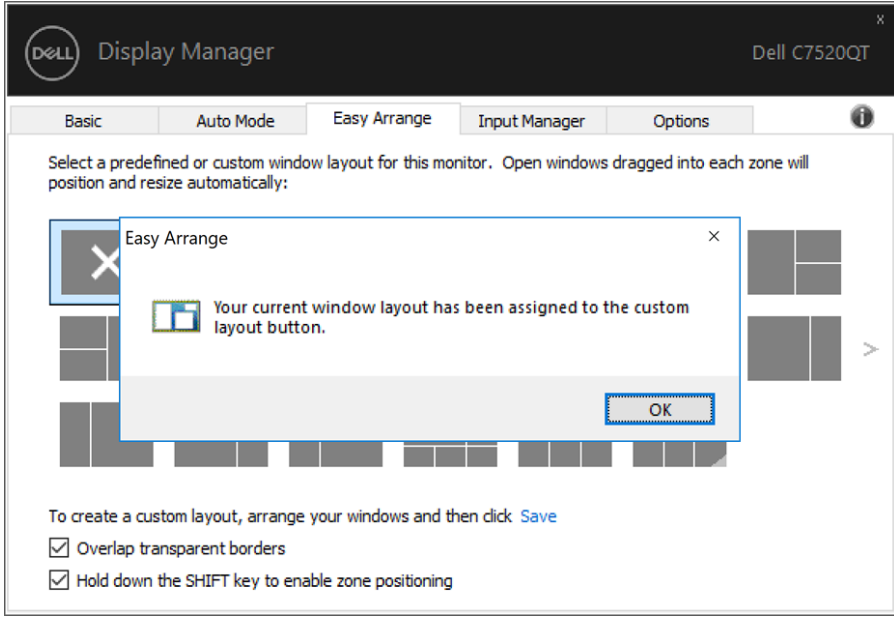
DELL Display Manager

Dell C7520QT

x

Basic | Auto Mode | Easy Arrange | Input Manager | Options

Select a predefined or custom window layout for this monitor. Open windows dragged into each zone will position and resize automatically:

Easy Arrange

×

Your current window layout has been assigned to the custom layout button.

OK

>

To create a custom layout, arrange your windows and then click Save

Overlap transparent borders

Hold down the SHIFT key to enable zone positioning